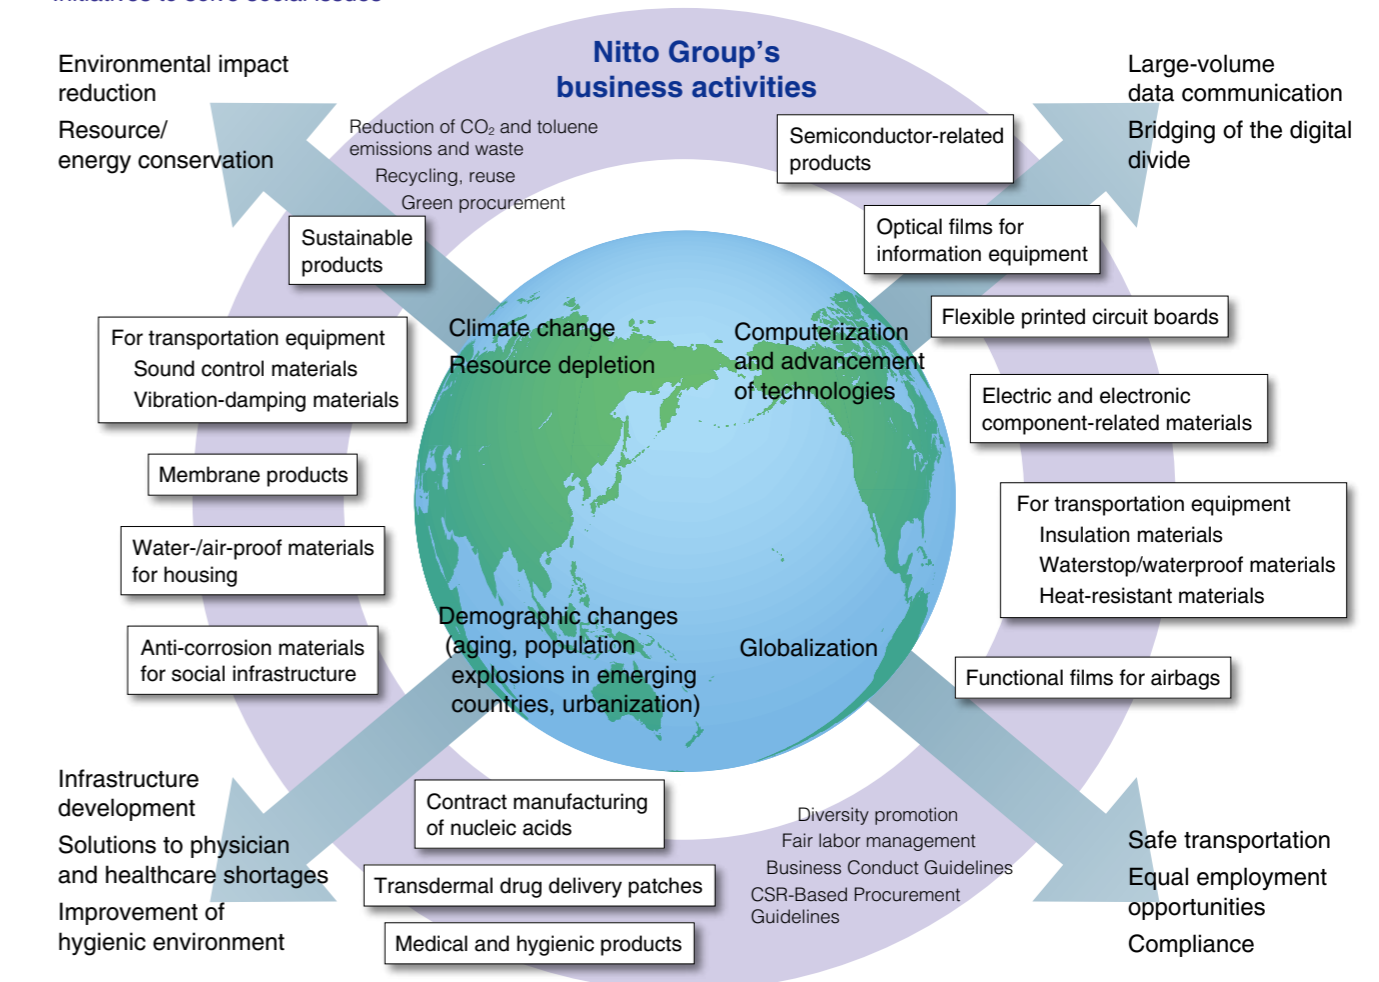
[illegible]

Nitto Group's business activities

Environmental impact reduction

Resource/ energy conservation

Reduction of $CO_2$ and toluene emissions and waste

Recycling, reuse

Green procurement

Sustainable products

Semiconductor-related products

Large-volume data communication

Bridging of the digital divide

Optical films for information equipment

Flexible printed circuit boards

Electric and electronic component-related materials

For transportation equipment
Sound control materials
Vibration-damping materials

Climate change

Resource depletion

Computerization and advancement of technologies

Membrane products

Water-/air-proof materials for housing

Anti-corrosion materials for social infrastructure

For transportation equipment
Insulation materials
Waterstop/waterproof materials
Heat-resistant materials

Demographic changes (aging, population explosions in emerging countries, urbanization)

Globalization

Functional films for airbags

Infrastructure development

Solutions to physician and healthcare shortages

Improvement of hygienic environment

Contract manufacturing of nucleic acids

Transdermal drug delivery patches

Medical and hygienic products

Diversity promotion

Fair labor management

Business Conduct Guidelines

CSR-Based Procurement Guidelines

Safe transportation

Equal employment opportunities

Compliance